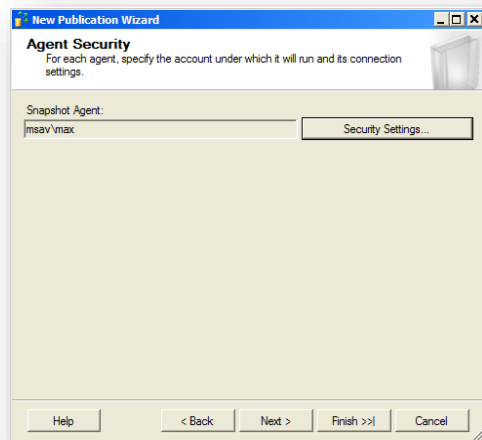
New Publication Wizard

Agent Security

For each agent, specify the account under which it will run and its connection settings.

Snapshot Agent:

msav\max

Security Settings...

Help

< Back

Next >

Finish >>|

Cancel